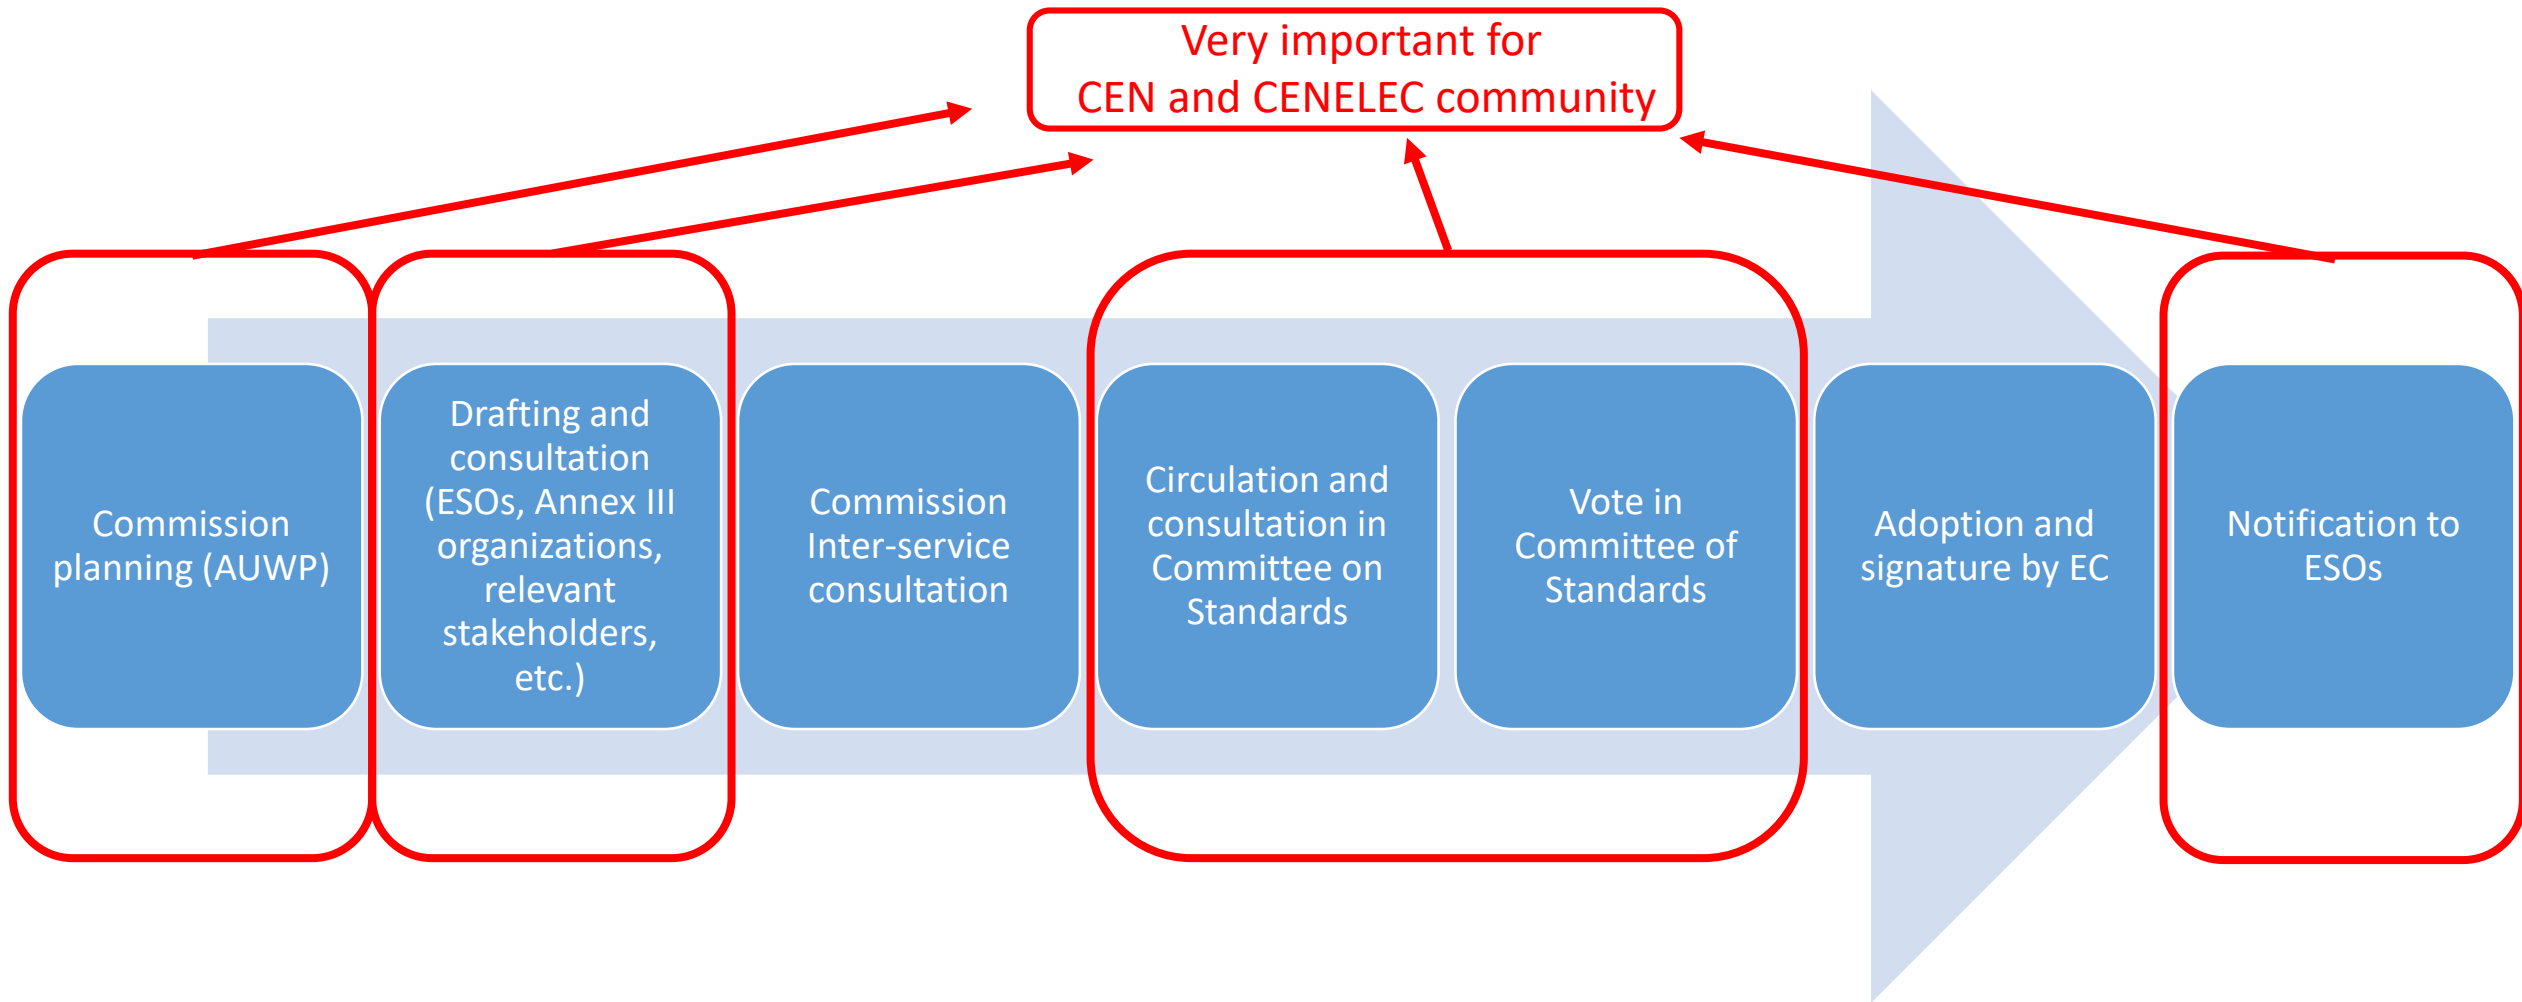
Very important for
CEN and CENELEC community

Commission planning (AUWP)

Drafting and consultation (ESOs, Annex III organizations, relevant stakeholders, etc.)

Commission Inter-service consultation

Circulation and consultation in Committee on Standards

Vote in Committee of Standards

Adoption and signature by EC

Notification to ESOs